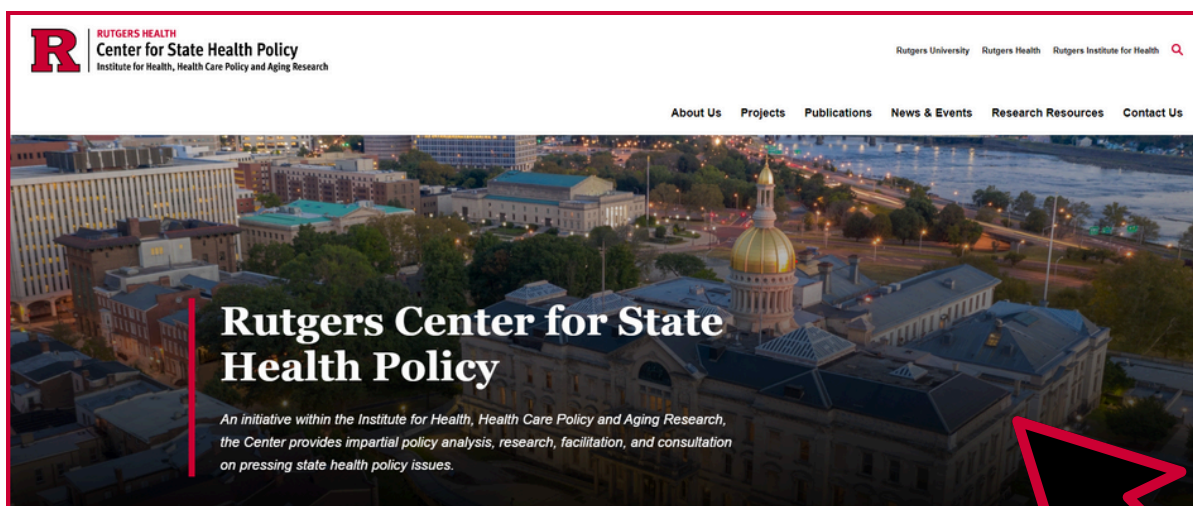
R
RUTGERS HEALTH
Center for State Health Policy
Institute for Health, Health Care Policy and Aging Research

Rutgers University Rutgers Health Rutgers Institute for Health

About Us Projects Publications News & Events Research Resources Contact Us

Rutgers Center for State Health Policy

An initiative within the Institute for Health, Health Care Policy and Aging Research, the Center provides impartial policy analysis, research, facilitation, and consultation on pressing state health policy issues.